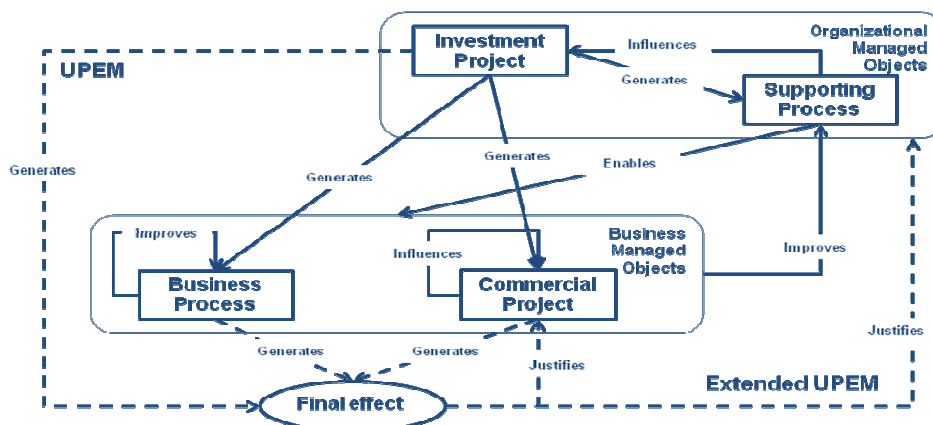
Organizational Managed Objects

Investment Project

Influences

Generates

Supporting Process

UPEM

Generates

Generates

Generates

Enables

Business Managed Objects

Improves

Influences

Improves

Business Process

Commercial Project

Generates

Generates

Justifies

Justifies

Extended UPEM

Final effect